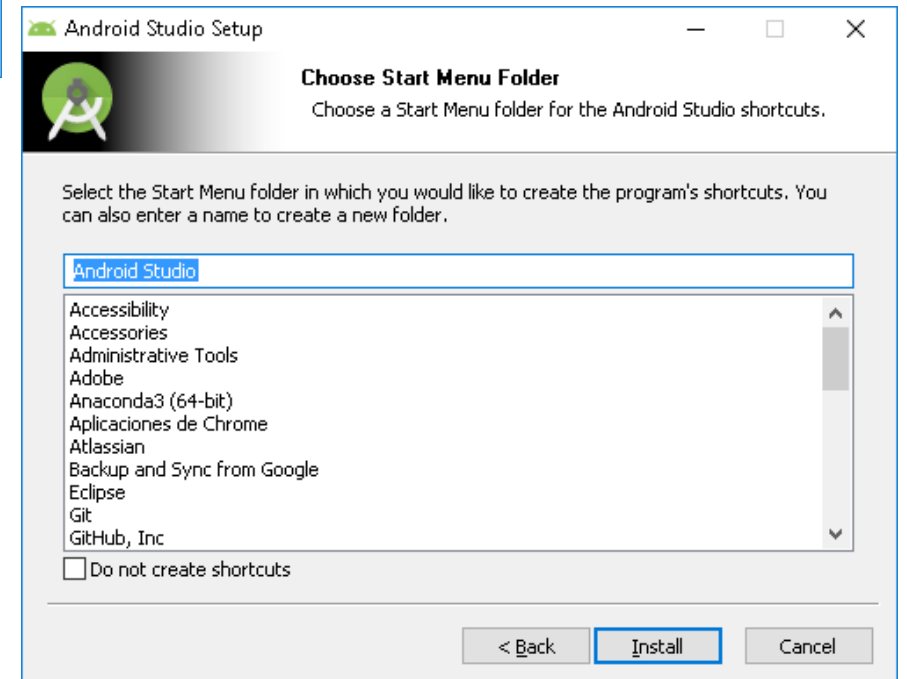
Android Studio Setup

Choose Start Menu Folder

Choose a Start Menu folder for the Android Studio shortcuts.

Select the Start Menu folder in which you would like to create the program's shortcuts. You can also enter a name to create a new folder.

Android Studio

Accessibility
Accessories
Administrative Tools
Adobe
Anaconda3 (64-bit)
Aplicaciones de Chrome
Atlassian
Backup and Sync from Google
Eclipse
Git
GitHub, Inc

Do not create shortcuts

< Back

Install

Cancel